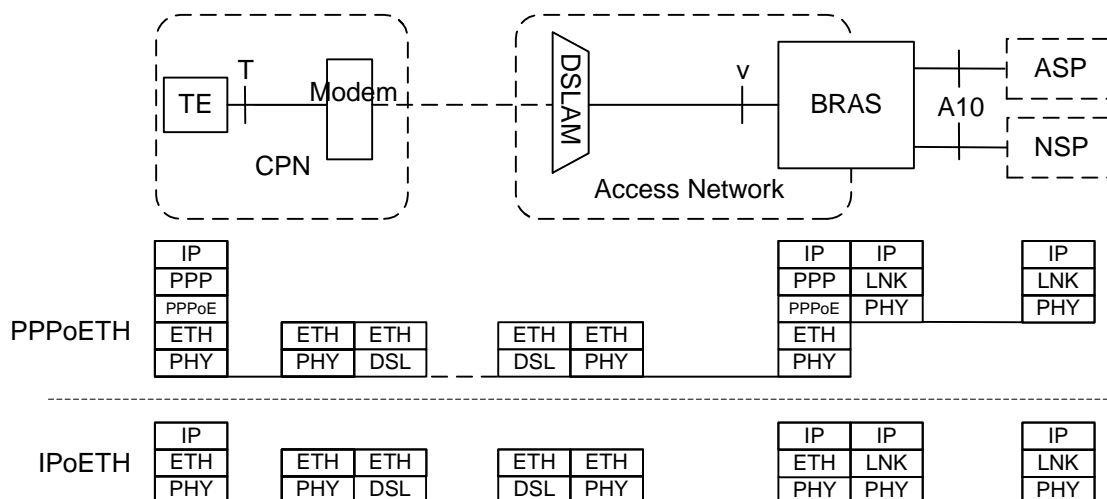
T

TE

Modem

CPN

DSLAM

v

BRAS

A10

ASP

NSP

Access Network

PPPoETH

| IP |
|---|
| PPP |
| PPPoE |
| ETH |
| PHY |

| ETH | ETH |
|---|---|
| PHY | DSL |

| ETH | ETH |
|---|---|
| DSL | PHY |

| IP | IP |
|---|---|
| PPP | LNK |
| PPPoE | PHY |
| ETH | |
| PHY | |

| IP |
|---|
| LNK |
| PHY |

IPoETH

| IP |
|---|
| ETH |
| PHY |

| ETH | ETH |
|---|---|
| PHY | DSL |

| ETH | ETH |
|---|---|
| DSL | PHY |

| IP | IP |
|---|---|
| ETH | LNK |
| PHY | PHY |

| IP |
|---|
| LNK |
| PHY |